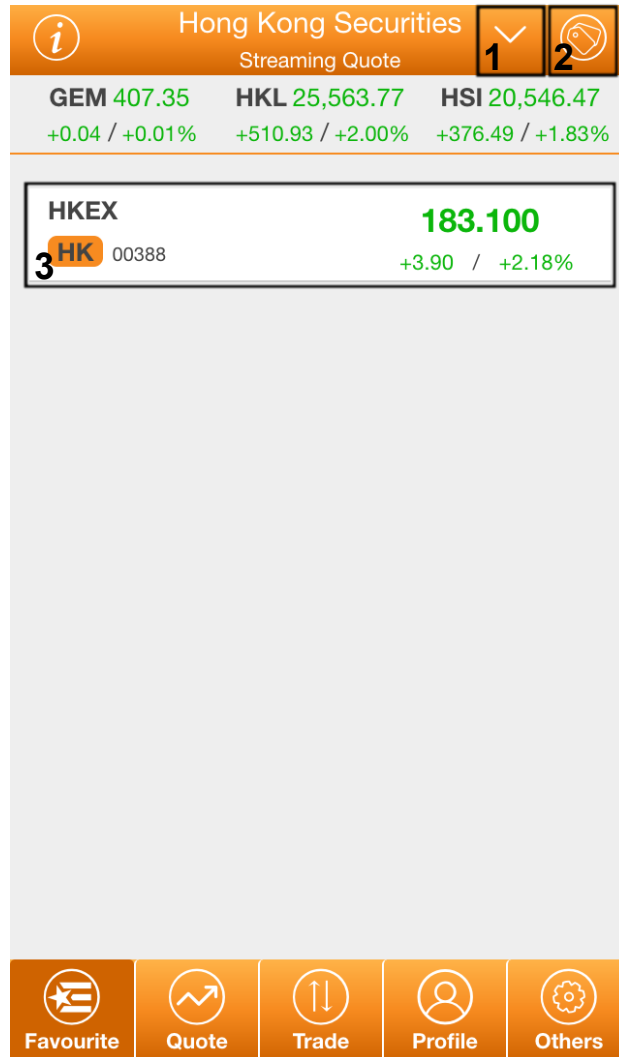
Hong Kong Securities
Streaming Quote

1 2

GEM 407.35
+0.04 / +0.01%

HKL 25,563.77
+510.93 / +2.00%

HSI 20,546.47
+376.49 / +1.83%

HKEX
3 HK 00388
183.100
+3.90 / +2.18%

Favourite
Quote
Trade
Profile
Others